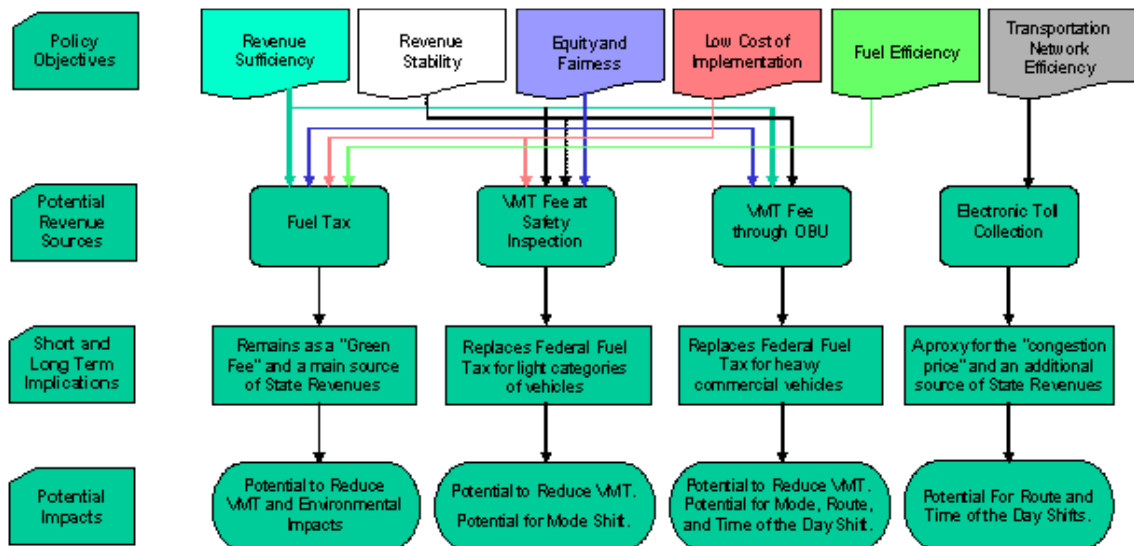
Policy Objectives

Revenue Sufficiency

Revenue Stability

Equity and Fairness

Low Cost of Implementation

Fuel Efficiency

Transportation Network Efficiency

Potential Revenue Sources

Fuel Tax

VMT Fee at Safety Inspection

VMT Fee through OBU

Electronic Toll Collection

Short and Long Term Implications

Remains as a "Green Fee" and a main source of State Revenues

Replaces Federal Fuel Tax for light categories of vehicles

Replaces Federal Fuel Tax for heavy commercial vehicles

Aproxy for the "congestion price" and an additional source of State Revenues

Potential Impacts

Potential to Reduce VMT and Environmental Impacts

Potential to Reduce VMT. Potential for Mode Shift.

Potential to Reduce VMT. Potential for Mode, Route, and Time of the Day Shift.

Potential For Route and Time of the Day Shifts.